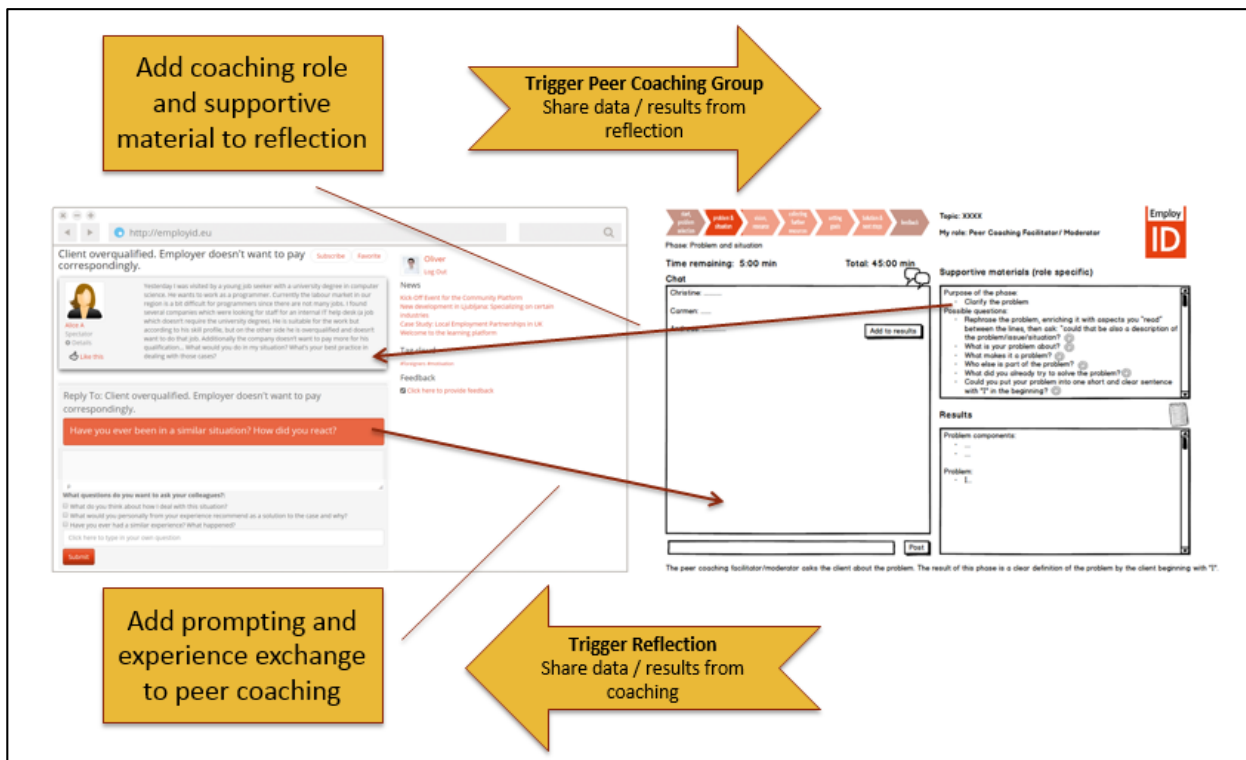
Add coaching role and supportive material to reflection

Trigger Peer Coaching Group
Share data / results from reflection

http://employid.eu

Client overqualified. Employer doesn't want to pay correspondingly.

Subscribe Favorite

Yesterday I was visited by a young job seeker with a university degree in computer science. He wants to work as a programmer. Currently the labour market in our region is a bit difficult for programmers since there are not many jobs. I found several companies which were looking for staff for an internal IT help desk (a job which doesn't require the university degree). He is suitable for the work but according to his skill profile, but on the other side he is overqualified and doesn't want to do that job. Additionally the company doesn't want to pay more for his qualification... What would you do in my situation? What's your best practice in dealing with those cases?

Alice A
Spectator
Details
Like this

Oliver
Log Out

News
Kick-Off Event for the Community Platform
New development in Ljubljana: Specializing on certain industries
Case Study: Local Employment Partnerships in UK
Welcome to the learning platform

Tag cloud
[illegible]

Feedback
Click here to provide feedback

Reply To: Client overqualified. Employer doesn't want to pay correspondingly.

Have you ever been in a similar situation? How did you react?

What questions do you want to ask your colleagues?:
What do you think about how I deal with this situation?
What would you personally from your experience recommend as a solution to the case and why?
Have you ever had a similar experience? What happened?
Click here to type in your own question.
Submit

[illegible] problem & situation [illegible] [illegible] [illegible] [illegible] feedback

Phase: Problem and situation

Topic: XXXX
My role: Peer Coaching Facilitator / Moderator

Employ ID

Time remaining: 5:00 min
Total: 45:00 min

Chat
Christine: ........
Carmen: .....
Andreas: .........
Add to results

Post

Supportive materials (role specific)
Purpose of the phase:
Clarify the problem
Possible questions:
Rephrase the problem, enriching it with aspects you "read" between the lines, then ask: "could that be also a description of the problem/issue/situation?
What is your problem about?
What makes it a problem?
Who else is part of the problem?
What did you already try to solve the problem?
Could you put your problem into one short and clear sentence with "I" in the beginning?

Results
Problem components:
...
...
Problem:
I...

The peer coaching facilitator/moderator asks the client about the problem. The result of this phase is a clear definition of the problem by the client beginning with "I".

Add prompting and experience exchange to peer coaching

Trigger Reflection
Share data / results from coaching